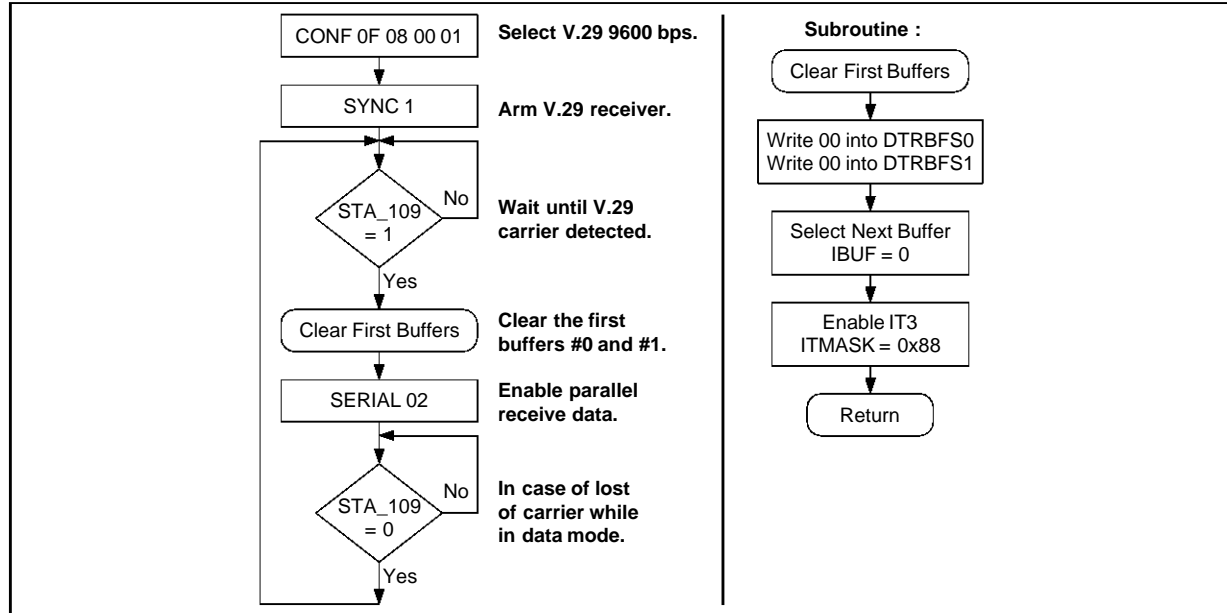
CONF 0F 08 00 01

Select V.29 9600 bps.

SYNC 1

Arm V.29 receiver.

STA_109 = 1

No

Wait until V.29 carrier detected.

Yes

Clear First Buffers

Clear the first buffers #0 and #1.

SERIAL 02

Enable parallel receive data.

STA_109 = 0

No

In case of lost of carrier while in data mode.

Yes

Subroutine :

Clear First Buffers

Write 00 into DTRBFS0
Write 00 into DTRBFS1

Select Next Buffer
IBUF = 0

Enable IT3
ITMASK = 0x88

Return